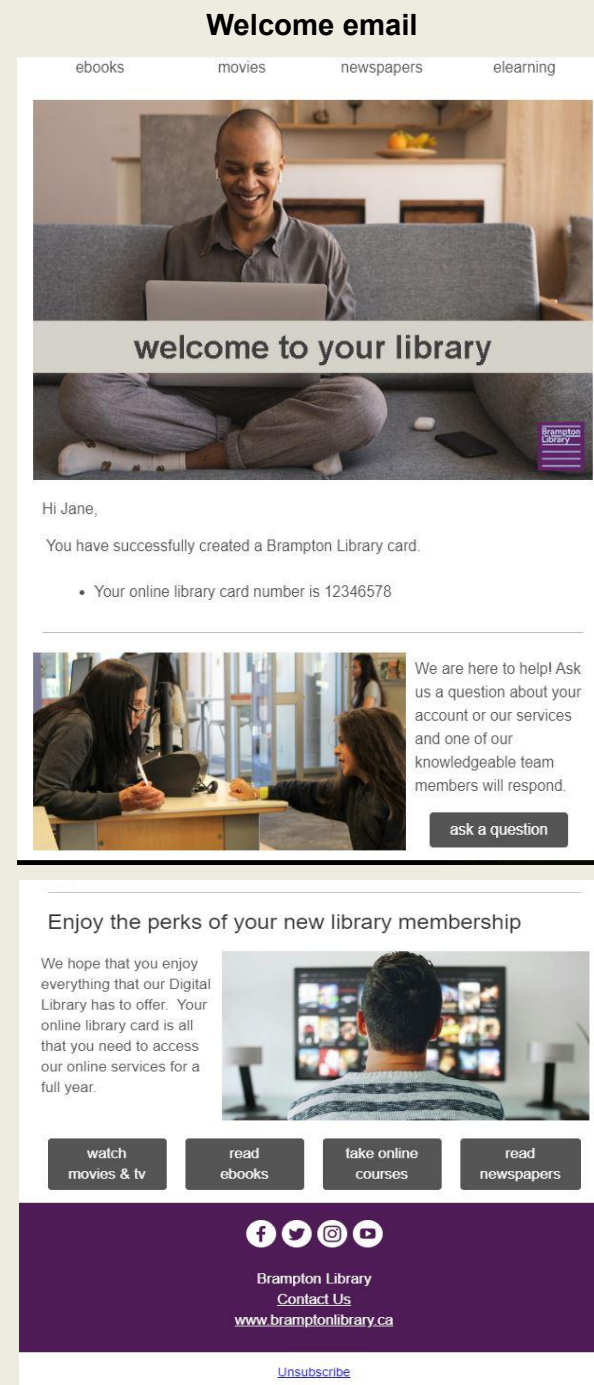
Welcome email

ebooks movies newspapers elearning

welcome to your library

Brampton Library

Hi Jane,

You have successfully created a Brampton Library card.

- Your online library card number is 12346578

We are here to help! Ask us a question about your account or our services and one of our knowledgeable team members will respond.

ask a question

Enjoy the perks of your new library membership

We hope that you enjoy everything that our Digital Library has to offer. Your online library card is all that you need to access our online services for a full year.

watch movies & tv

read ebooks

take online courses

read newspapers

Brampton Library
Contact Us
www.bramptonlibrary.ca

Unsubscribe